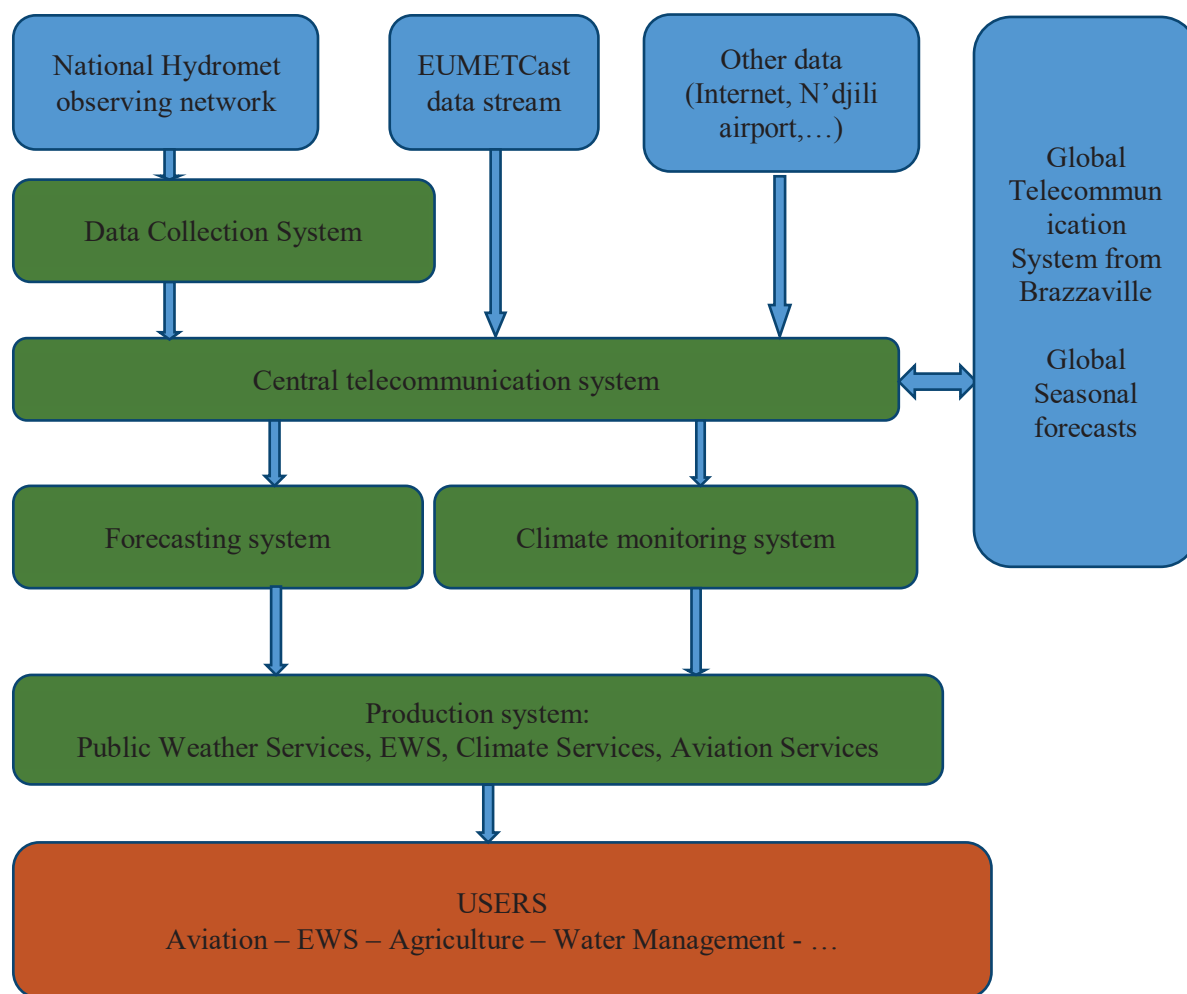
National Hydromet observing network

EUMETCast data stream

Other data (Internet, N’djili airport,…)

Global Telecommunication System from Brazzaville

Global Seasonal forecasts

Data Collection System

Central telecommunication system

Forecasting system

Climate monitoring system

Production system:
Public Weather Services, EWS, Climate Services, Aviation Services

USERS
Aviation – EWS – Agriculture – Water Management - …